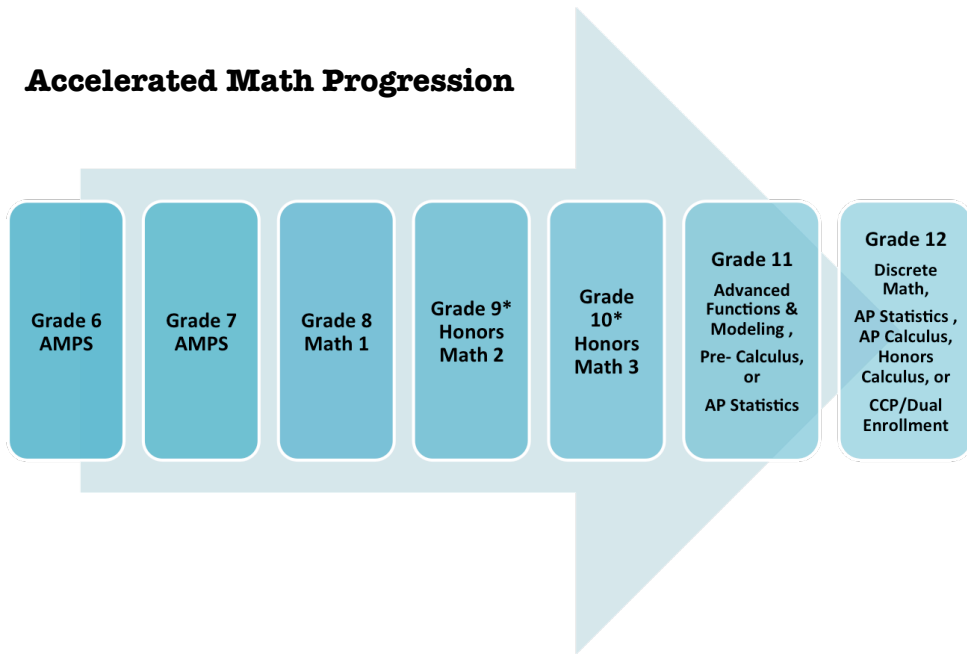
Accelerated Math Progression

Grade 6
AMPS

Grade 7
AMPS

Grade 8
Math 1

Grade 9*
Honors
Math 2

Grade 10*
Honors
Math 3

Grade 11
Advanced Functions & Modeling ,
Pre- Calculus, or
AP Statistics

Grade 12
Discrete Math,
AP Statistics ,
AP Calculus,
Honors Calculus, or
CCP/Dual Enrollment